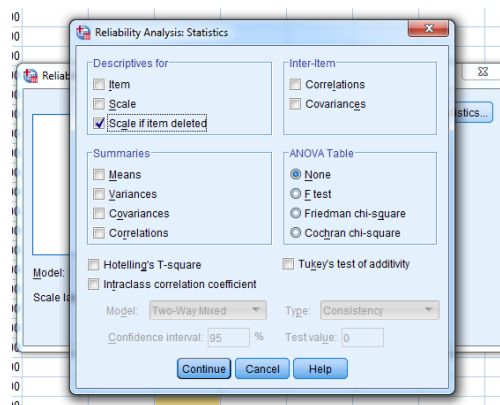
Reliability Analysis: Statistics

Descriptives for
Item
Scale
Scale if item deleted

Inter-Item
Correlations
Covariances

Summaries
Means
Variances
Covariances
Correlations

ANOVA Table
None
F test
Friedman chi-square
Cochran chi-square

Hotelling's T-square
Tukey's test of additivity
Intraclass correlation coefficient

Model: Two-Way Mixed
Type: Consistency
Confidence interval: 95 %
Test value: 0

Continue Cancel Help

Reliab
tistics...
Model:
Scale la